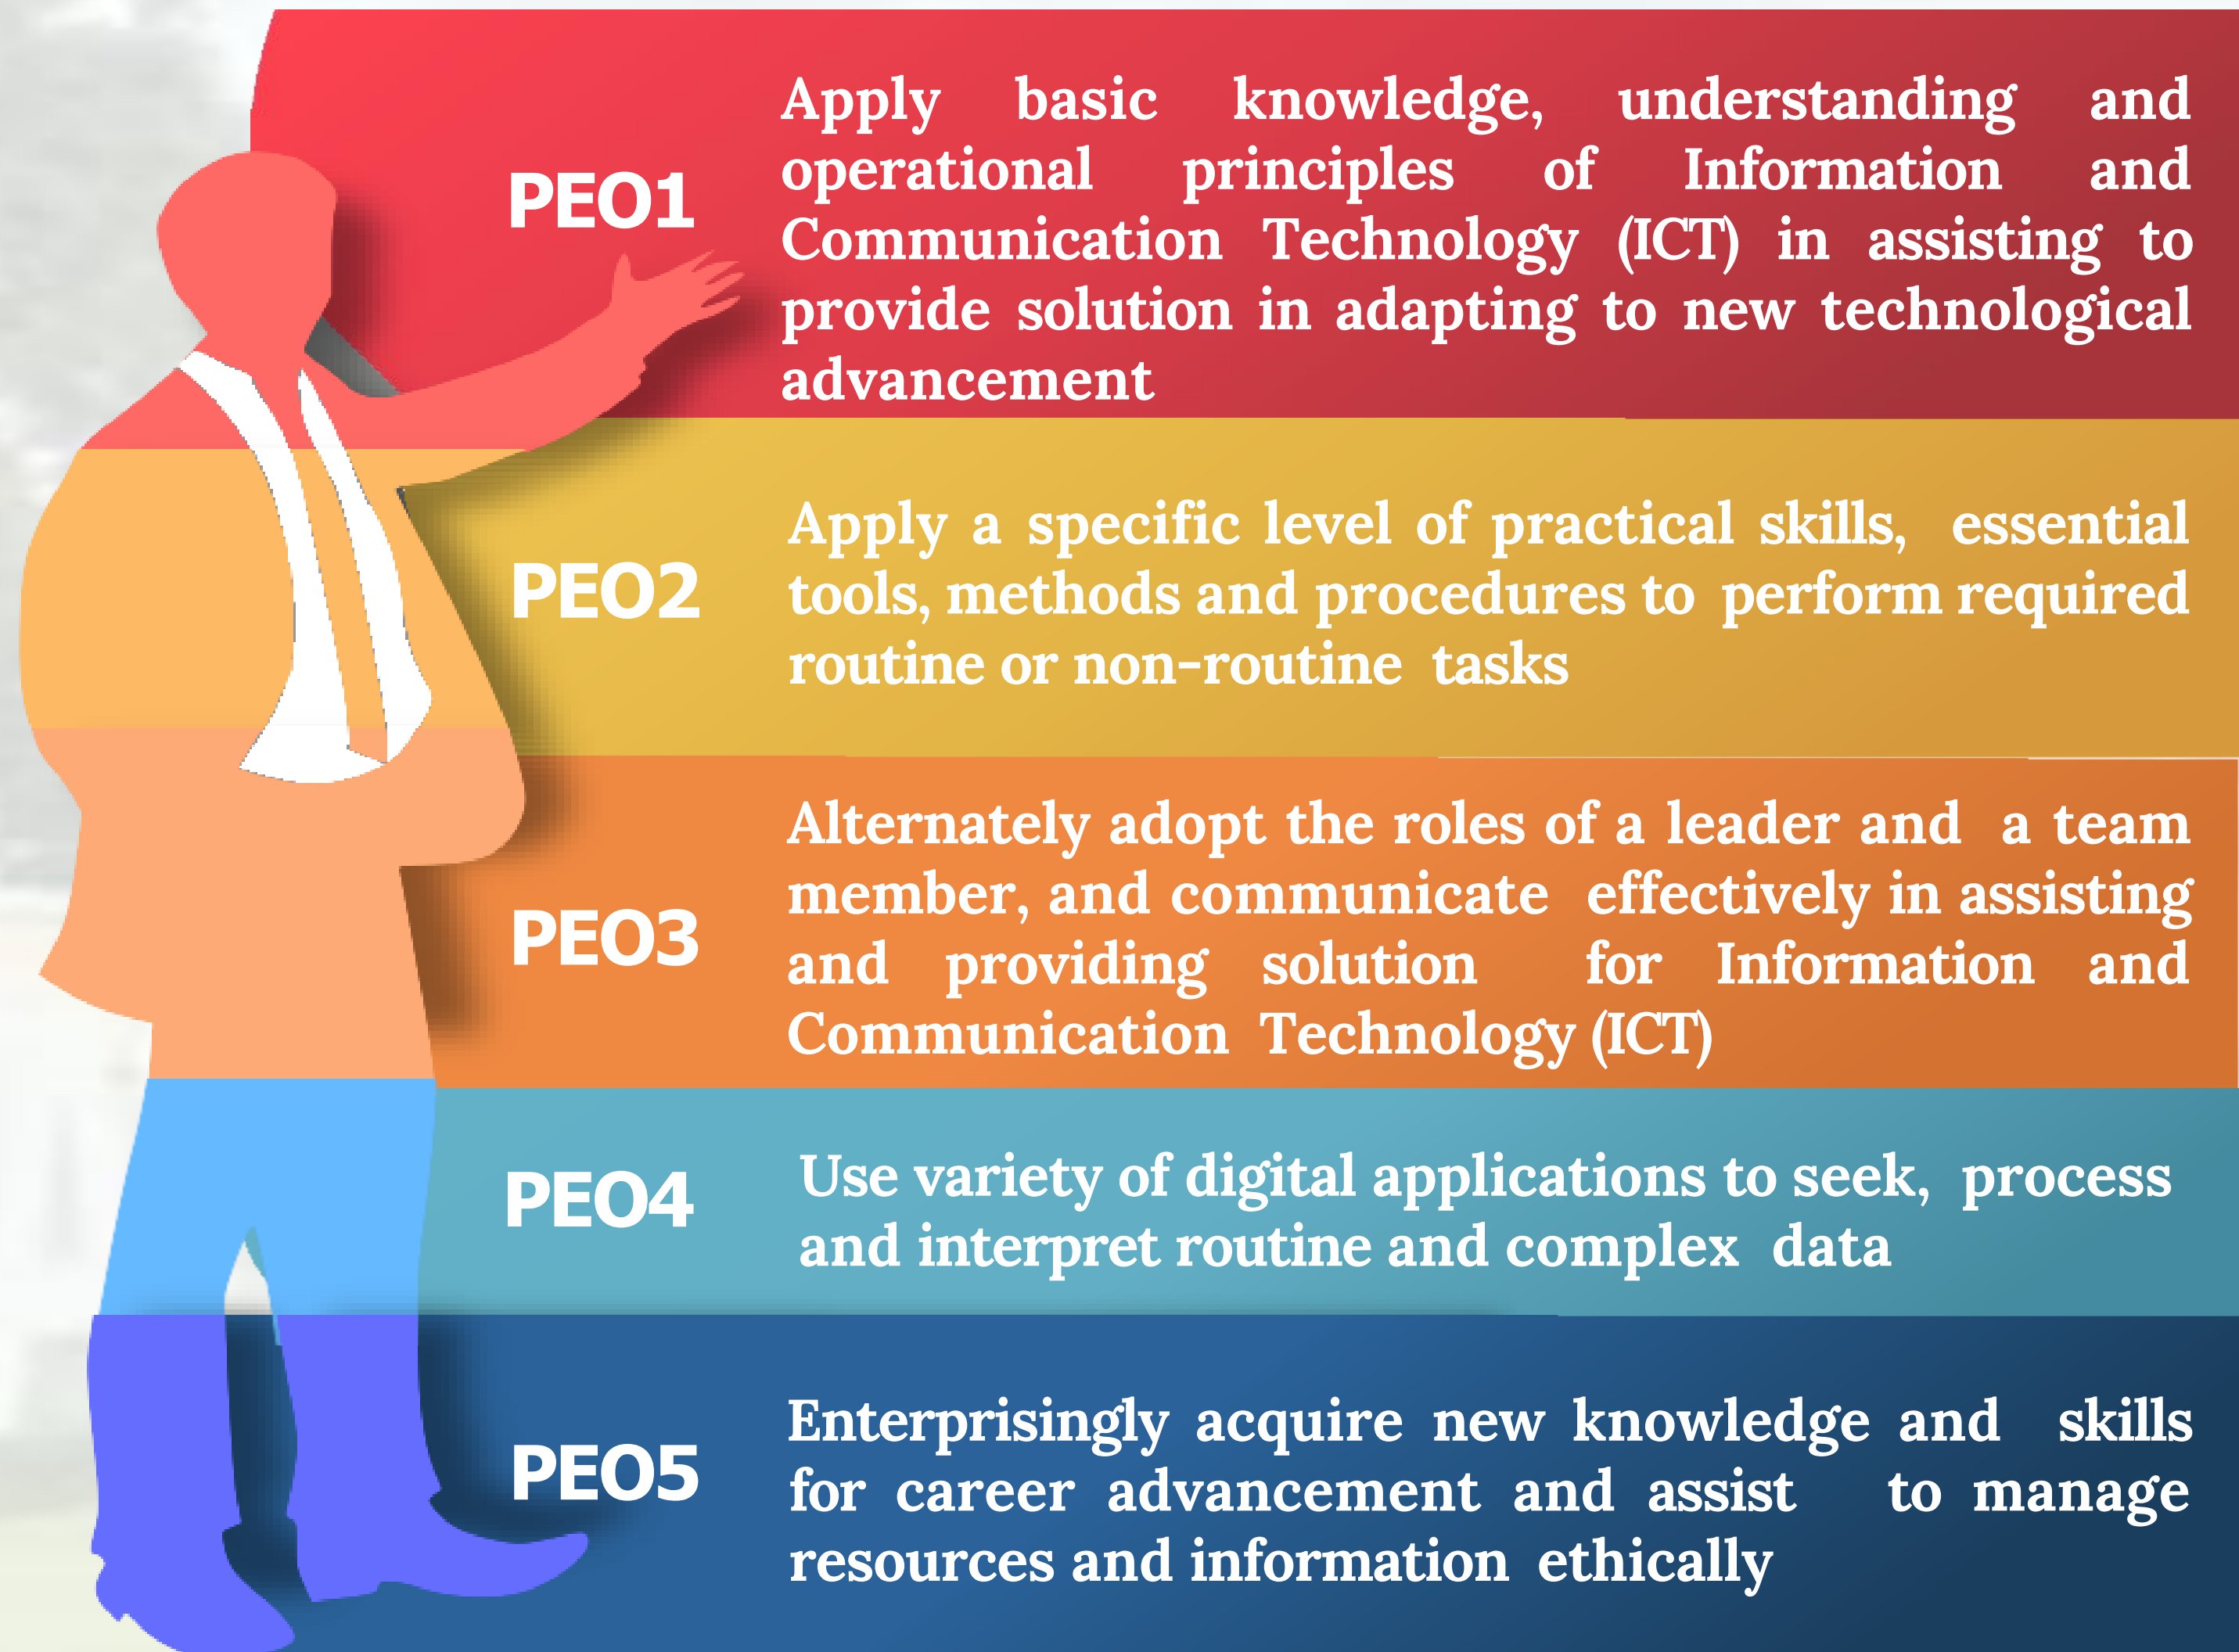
PEO1
Apply basic knowledge, understanding and operational principles of Information and Communication Technology (ICT) in assisting to provide solution in adapting to new technological advancement

PEO2
Apply a specific level of practical skills, essential tools, methods and procedures to perform required routine or non-routine tasks

PEO3
Alternately adopt the roles of a leader and a team member, and communicate effectively in assisting and providing solution for Information and Communication Technology (ICT)

PEO4
Use variety of digital applications to seek, process and interpret routine and complex data

PEO5
Enterprisingly acquire new knowledge and skills for career advancement and assist to manage resources and information ethically